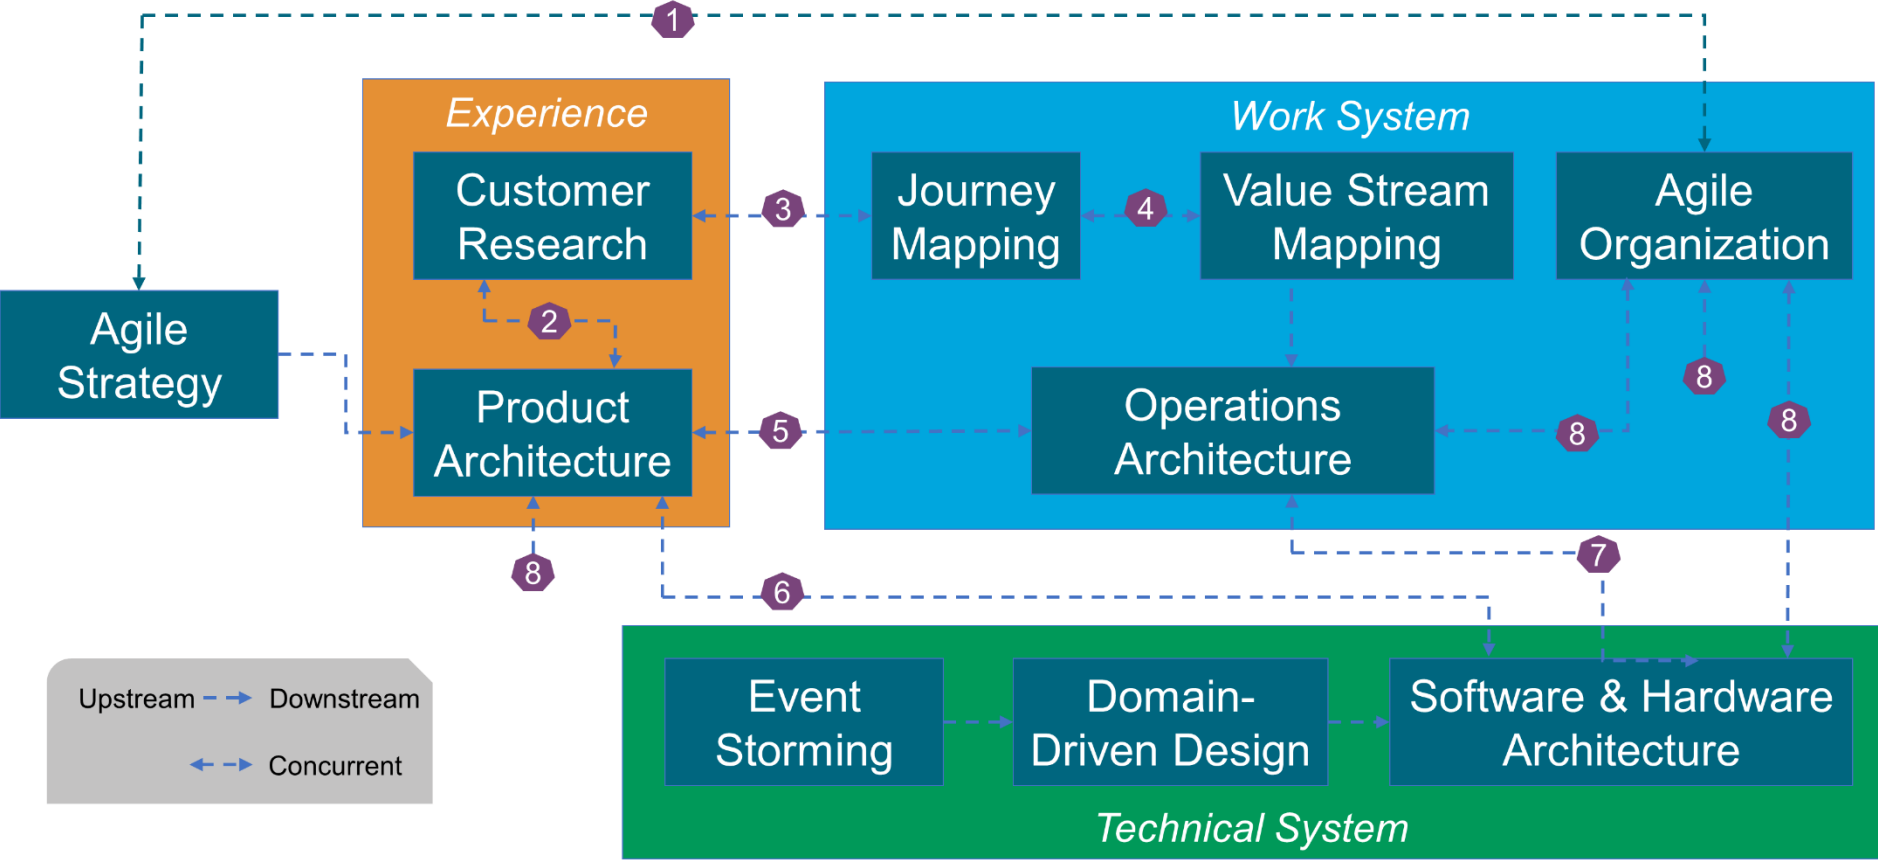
1

Agile Strategy

Experience

Customer Research

2

Product Architecture

8

3

5

Work System

Journey Mapping

4

Value Stream Mapping

Agile Organization

Operations Architecture

8

8

8

7

6

Upstream Downstream

Concurrent

Event Storming

Domain-Driven Design

Software & Hardware Architecture

Technical System